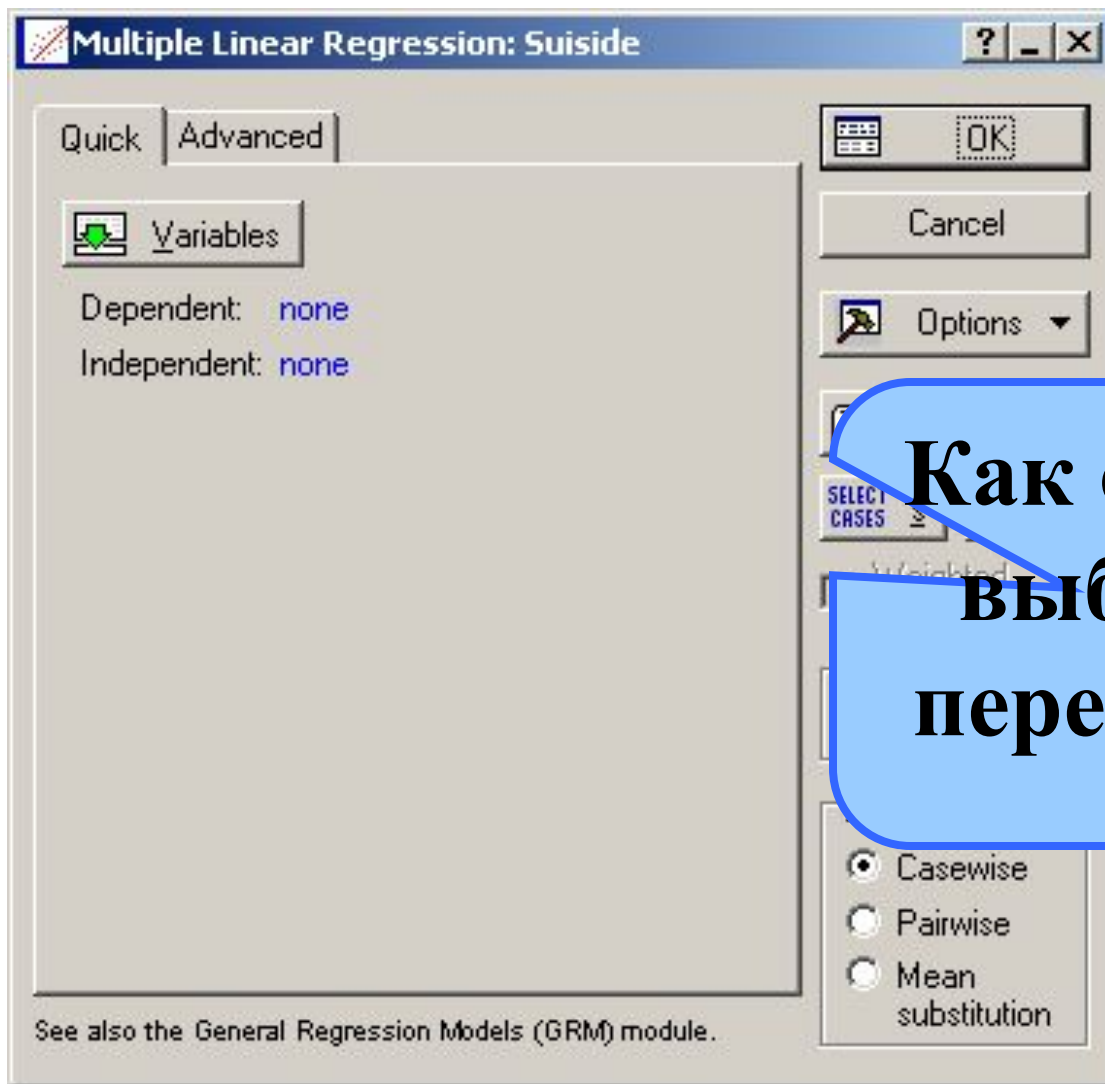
Multiple Linear Regression: Suiside

? _ X

Quick | Advanced

Variables

Dependent: none

Independent: none

OK

Cancel

Options

SELECT CASES

Weighted

Как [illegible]

выб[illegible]

пере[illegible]

Casewise

Pairwise

Mean substitution

See also the General Regression Models (GRM) module.